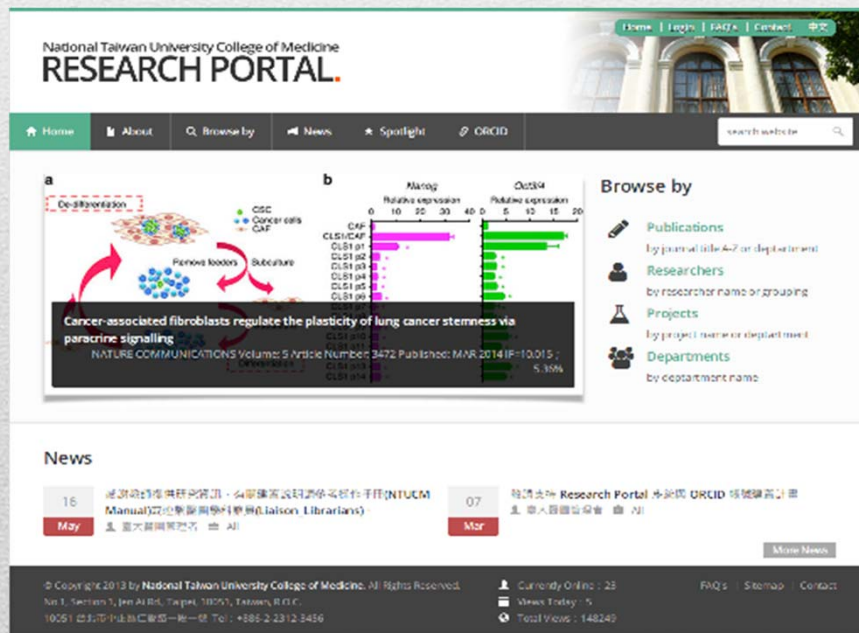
Home | Login | FAQ's | Contact | 中文

National Taiwan University College of Medicine
RESEARCH PORTAL.

Home | About | Browse by | News | Spotlight | ORCID

search website

a
De-differentiation
CSC
Cancer cells
CAF
Remove feeders
Subculture
Differentiation

b
Nanog
Oct3/4
Relative expression
0 10 20 30 40
0 5 10 15 20
CAF
CLS1/CAF
CLS1 p1
CLS1 p2
CLS1 p3
CLS1 p4
CLS1 p5
CLS1 p6
CLS1 p10
CLS1 p11
CLS1 p12
CLS1 p13
CLS1 p14

Cancer-associated fibroblasts regulate the plasticity of lung cancer stemness via paracrine signalling
NATURE COMMUNICATIONS Volume: 5 Article Number: 3472 Published: MAR 2014 IF=10.015 ; 5.36%

Browse by
Publications
by journal title A-Z or department
Researchers
by researcher name or grouping
Projects
by project name or department
Departments
by department name

News

16
May
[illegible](NTUCM Manual)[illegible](Liaison Librarians)
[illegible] All

07
Mar
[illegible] Research Portal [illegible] ORCID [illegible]
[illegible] All

More News

© Copyright 2013 by National Taiwan University College of Medicine. All Rights Reserved.
No.1, Section 1, Jen Ai Rd., Taipei, 10051, Taiwan, R.O.C.
10051 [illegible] Tel：+886-2-2312-3456

Currently Online：23
Views Today：5
Total Views：148249

FAQ's | Sitemap | Contact